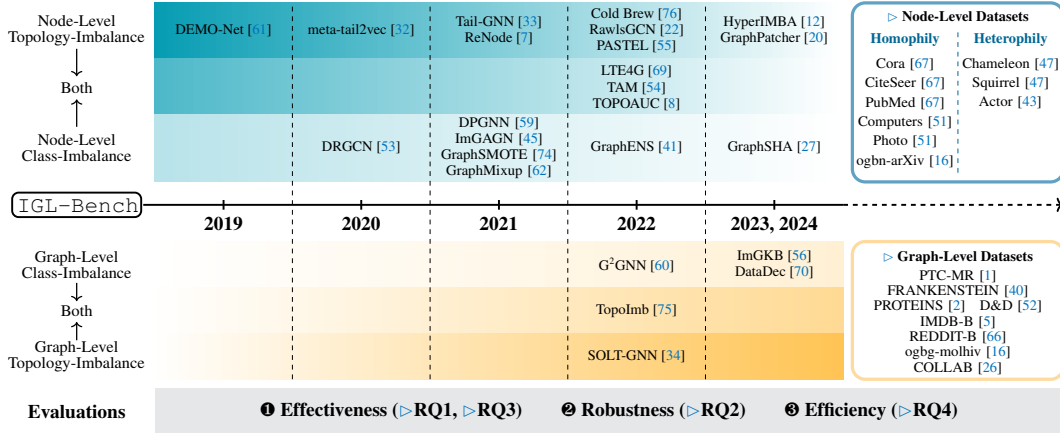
Node-Level Topology-Imbalance
↓
Both
↑
Node-Level Class-Imbalance

DEMO-Net [61]

meta-tail2vec [32]

DRGCN [53]

Tail-GNN [33]
ReNode [7]

DPGNN [59]
ImGAGN [45]
GraphSMOTE [74]
GraphMixup [62]

Cold Brew [76]
RawlsGCN [22]
PASTEL [55]

LTE4G [69]
TAM [54]
TOPOAUC [8]

GraphENS [41]

HyperIMBA [12]
GraphPatcher [20]

GraphSHA [27]

▷ Node-Level Datasets

| Homophily | Heterophily |
|---|---|
| Cora [67] | Chameleon [47] |
| CiteSeer [67] | Squirrel [47] |
| PubMed [67] | Actor [43] |
| Computers [51] | |
| Photo [51] | |
| ogbn-arXiv [16] | |

IGL-Bench

2019 2020 2021 2022 2023, 2024

Graph-Level Class-Imbalance
↓
Both
↑
Graph-Level Topology-Imbalance

$G^2$GNN [60]

TopoImb [75]

SOLT-GNN [34]

ImGKB [56]
DataDec [70]

▷ Graph-Level Datasets
PTC-MR [1]
FRANKENSTEIN [40]
PROTEINS [2] D&D [52]
IMDB-B [5]
REDDIT-B [66]
ogbg-molhiv [16]
COLLAB [26]

Evaluations

❶ Effectiveness (▷RQ1, ▷RQ3) ❷ Robustness (▷RQ2) ❸ Efficiency (▷RQ4)